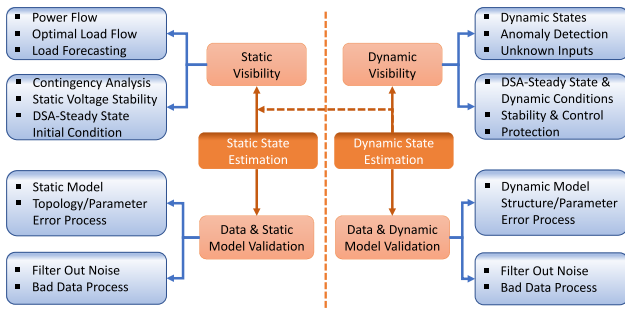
- Power Flow
- Optimal Load Flow
- Load Forecasting

- Contingency Analysis
- Static Voltage Stability
- DSA-Steady State Initial Condition

Static Visibility

Static State Estimation

Data & Static Model Validation

- Static Model Topology/Parameter Error Process

- Filter Out Noise
- Bad Data Process

- Dynamic States
- Anomaly Detection
- Unknown Inputs

- DSA-Steady State & Dynamic Conditions
- Stability & Control
- Protection

Dynamic Visibility

Dynamic State Estimation

Data & Dynamic Model Validation

- Dynamic Model Structure/Parameter Error Process

- Filter Out Noise
- Bad Data Process